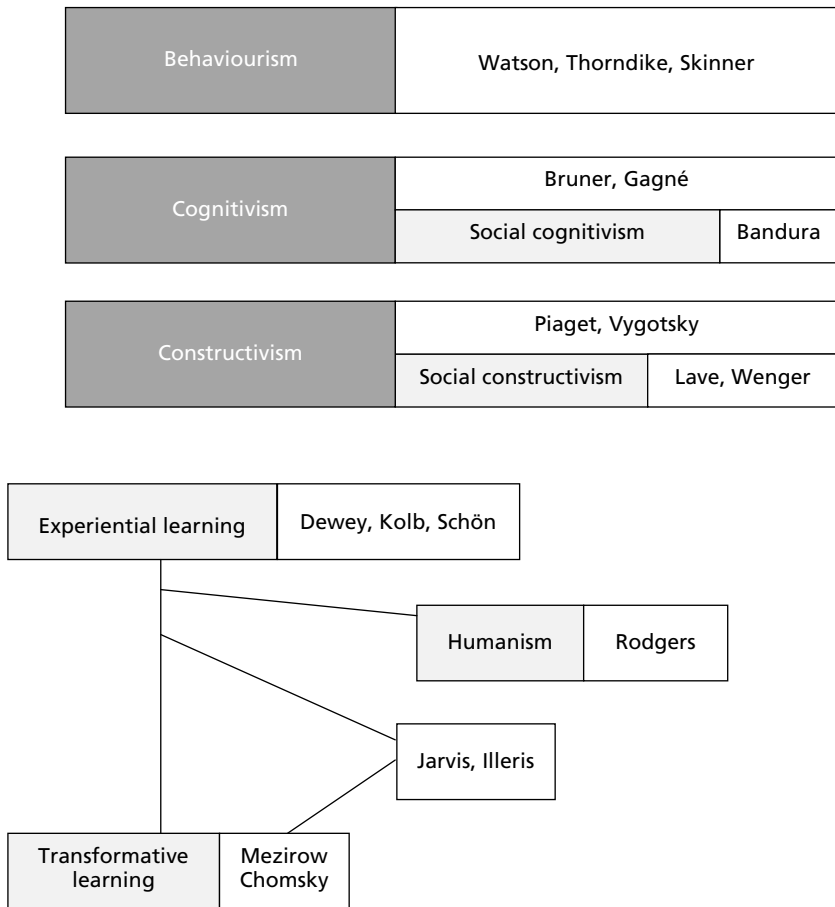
Behaviourism

Watson, Thorndike, Skinner

Cognitivism

Bruner, Gagné

Social cognitivism

Bandura

Constructivism

Piaget, Vygotsky

Social constructivism

Lave, Wenger

Experiential learning

Dewey, Kolb, Schön

Humanism

Rodgers

Jarvis, Illeris

Transformative learning

Mezirow Chomsky